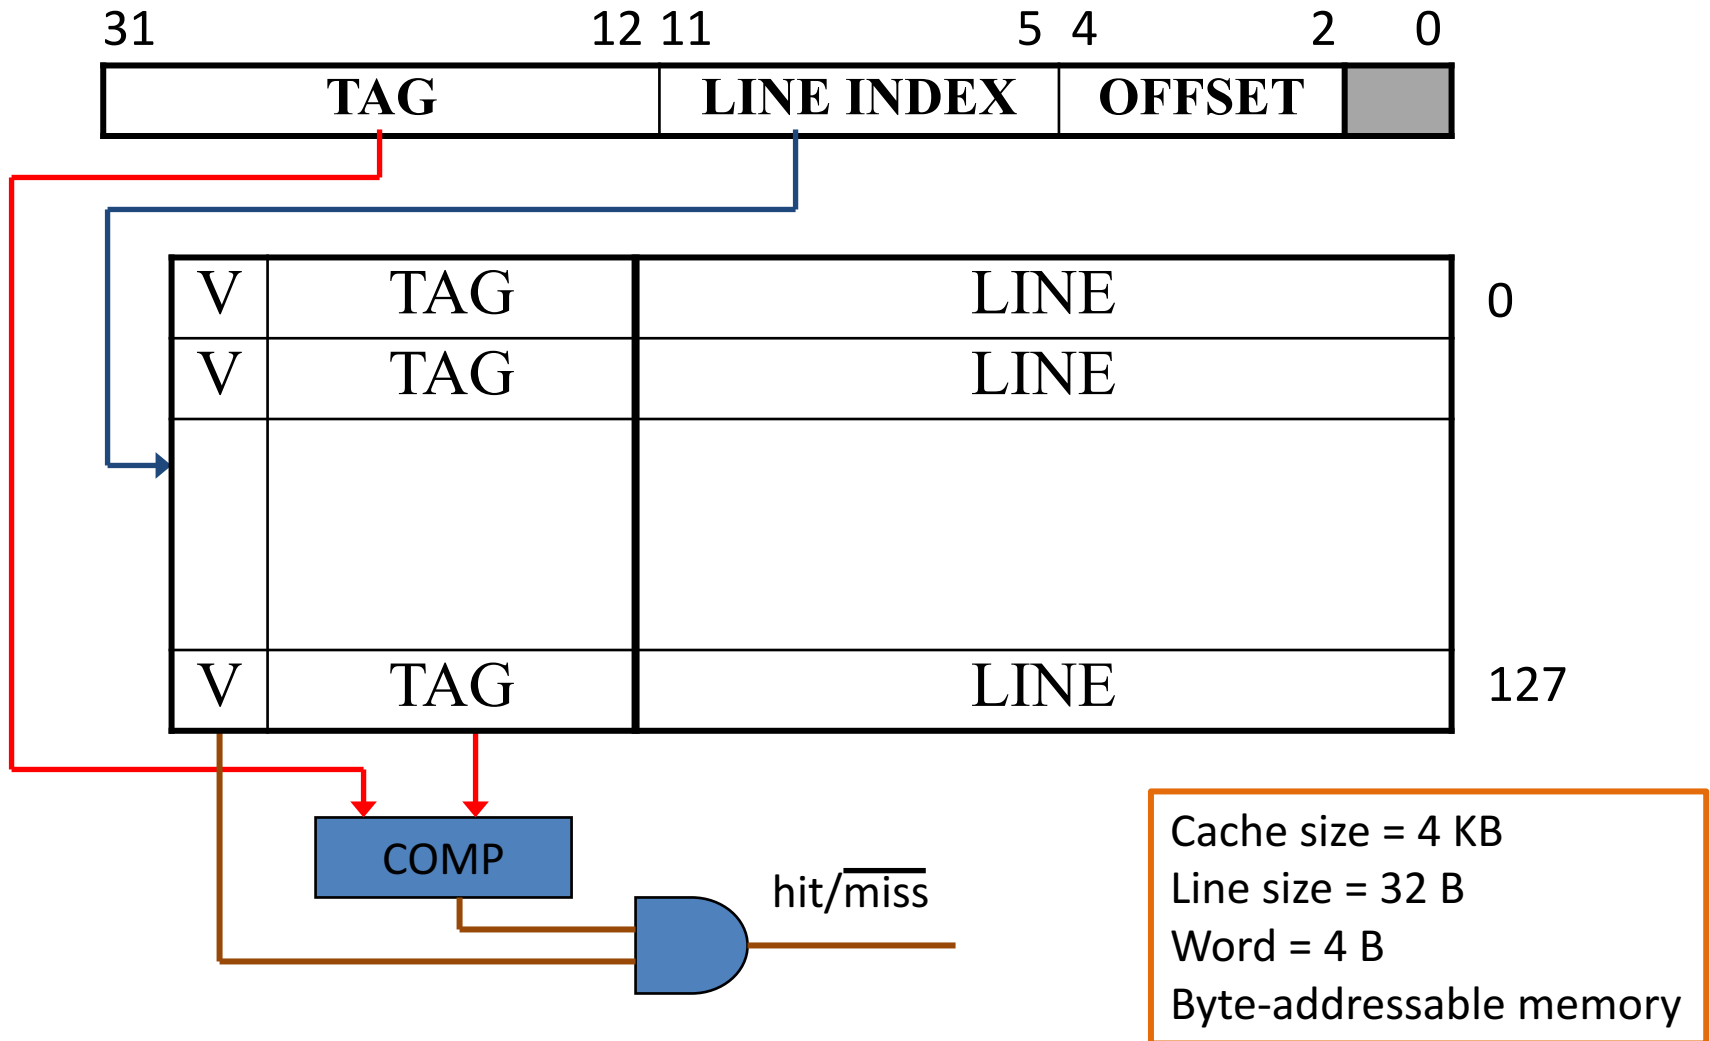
31 12 11 5 4 2 0

TAG | LINE INDEX | OFFSET

| V | TAG | LINE |
|---|---|---|
| V | TAG | LINE |
| | | |
| V | TAG | LINE |

0

127

COMP

hit/$\overline{\text{miss}}$

Cache size = 4 KB
Line size = 32 B
Word = 4 B
Byte-addressable memory